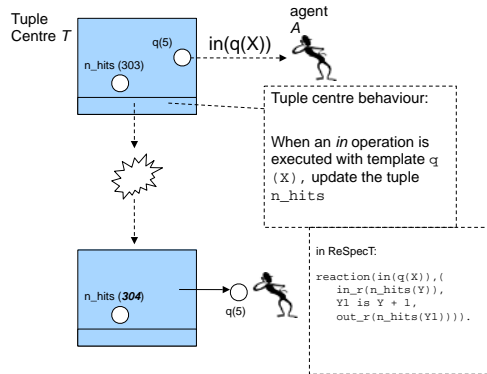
Tuple Centre *T*

q(5)

n_hits (303)

in(q(X))

agent *A*

Tuple centre behaviour:

When an *in* operation is executed with template q (X), update the tuple n_hits

n_hits (***304***)

q(5)

in ReSpecT:

reaction(in(q(X)),(
in_r(n_hits(Y)),
Y1 is Y + 1,
out_r(n_hits(Y1)))).